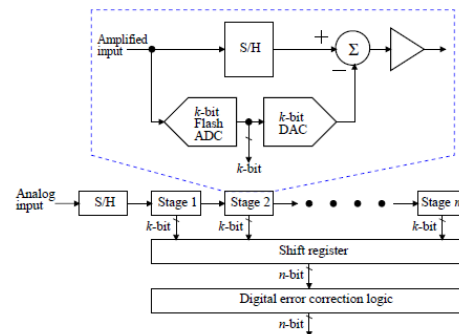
Amplified input

S/H

+

$\Sigma$

−

$k$-bit Flash ADC

$k$-bit DAC

$k$-bit

Analog input

S/H

Stage 1

Stage 2

Stage $n$

$k$-bit

$k$-bit

$k$-bit

Shift register

$n$-bit

Digital error correction logic

$n$-bit